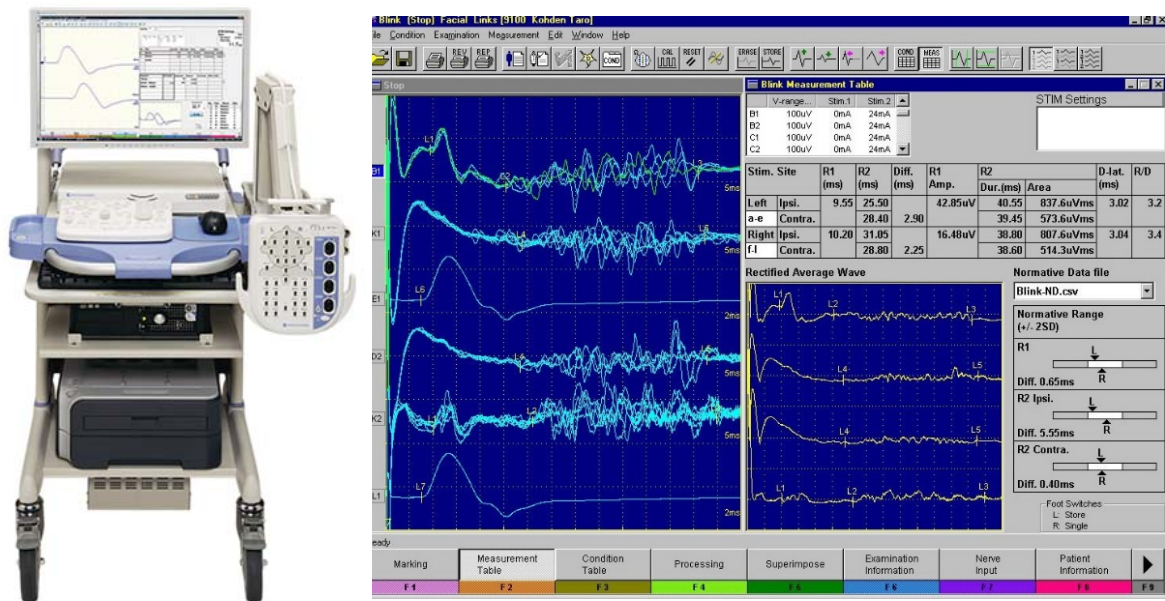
Blink [Stop] Facial Links [9100 Kohden Taro]

ile Condition Examination Measurement Edit Window Help

REV REF CAL RESET ERASE STORE COND MEAS

Stop

B1 K1 E1 D2 K2 L1

L1 L2 L3 L4 L5 L6 L7

5ms 5ms 2ms 5ms 5ms 2ms

Blink Measurement Table

| | V-range... | Stim.1 | Stim.2 |
|---|---|---|---|
| B1 | 100uV | 0mA | 24mA |
| B2 | 100uV | 0mA | 24mA |
| C1 | 100uV | 0mA | 24mA |
| C2 | 100uV | 0mA | 24mA |

STIM Settings

| Stim. Site | | R1 (ms) | R2 (ms) | Diff. (ms) | R1 Amp. | R2 Dur.(ms) | Area | D-lat. (ms) | R/D |
|---|---|---|---|---|---|---|---|---|---|
| Left | Ipsi. | 9.55 | 25.50 | | 42.85uV | 40.55 | 837.6uVms | 3.02 | 3.2 |
| a-e | Contra. | | 28.40 | 2.90 | | 39.45 | 573.6uVms | | |
| Right | Ipsi. | 10.20 | 31.05 | | 16.48uV | 38.80 | 807.6uVms | 3.04 | 3.4 |
| f-l | Contra. | | 28.80 | 2.25 | | 38.60 | 514.3uVms | | |

Rectified Average Wave

L1 L2 L3 L4 L5 L4 L5 L1 L2 L3

Normative Data file

Blink-ND.csv

Normative Range (+/- 2SD)

R1
L R
Diff. 0.65ms

R2 Ipsi.
L R
Diff. 5.55ms

R2 Contra.
L R
Diff. 0.40ms

Foot Switches
L: Store
R: Single

eady

Marking F1 | Measurement Table F2 | Condition Table F3 | Processing F4 | Superimpose F5 | Examination Information F6 | Nerve Input F7 | Patient Information F8 | F9